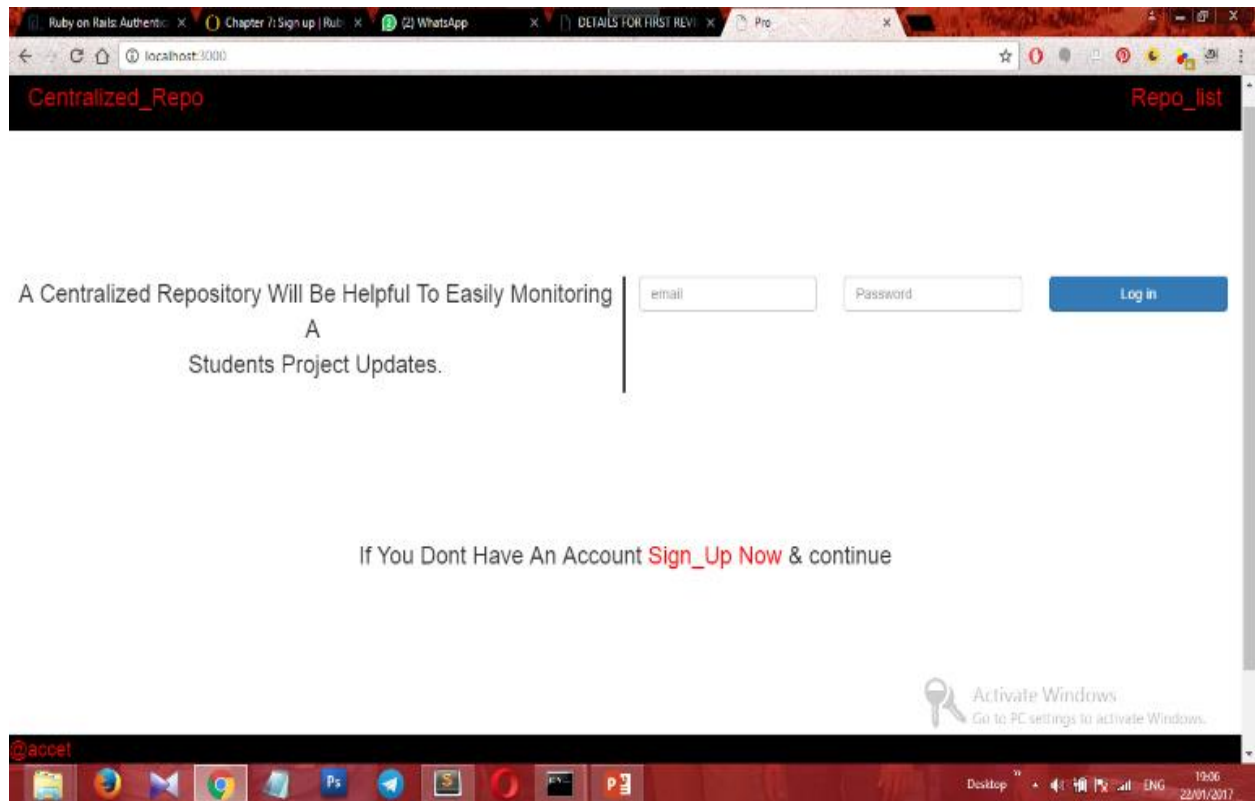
Ruby on Rails: Authentic × Chapter 7: Sign up | Rub × (2) WhatsApp × DETAILS FOR FIRST REVI × Pro ×

localhost:3000

Centralized_Repo

Repo_list

A Centralized Repository Will Be Helpful To Easily Monitoring A
Students Project Updates.

email

Password

Log in

If You Dont Have An Account Sign_Up Now & continue

Activate Windows
Go to PC settings to activate Windows.

@accet

Desktop ENG 19:06 22/01/2017